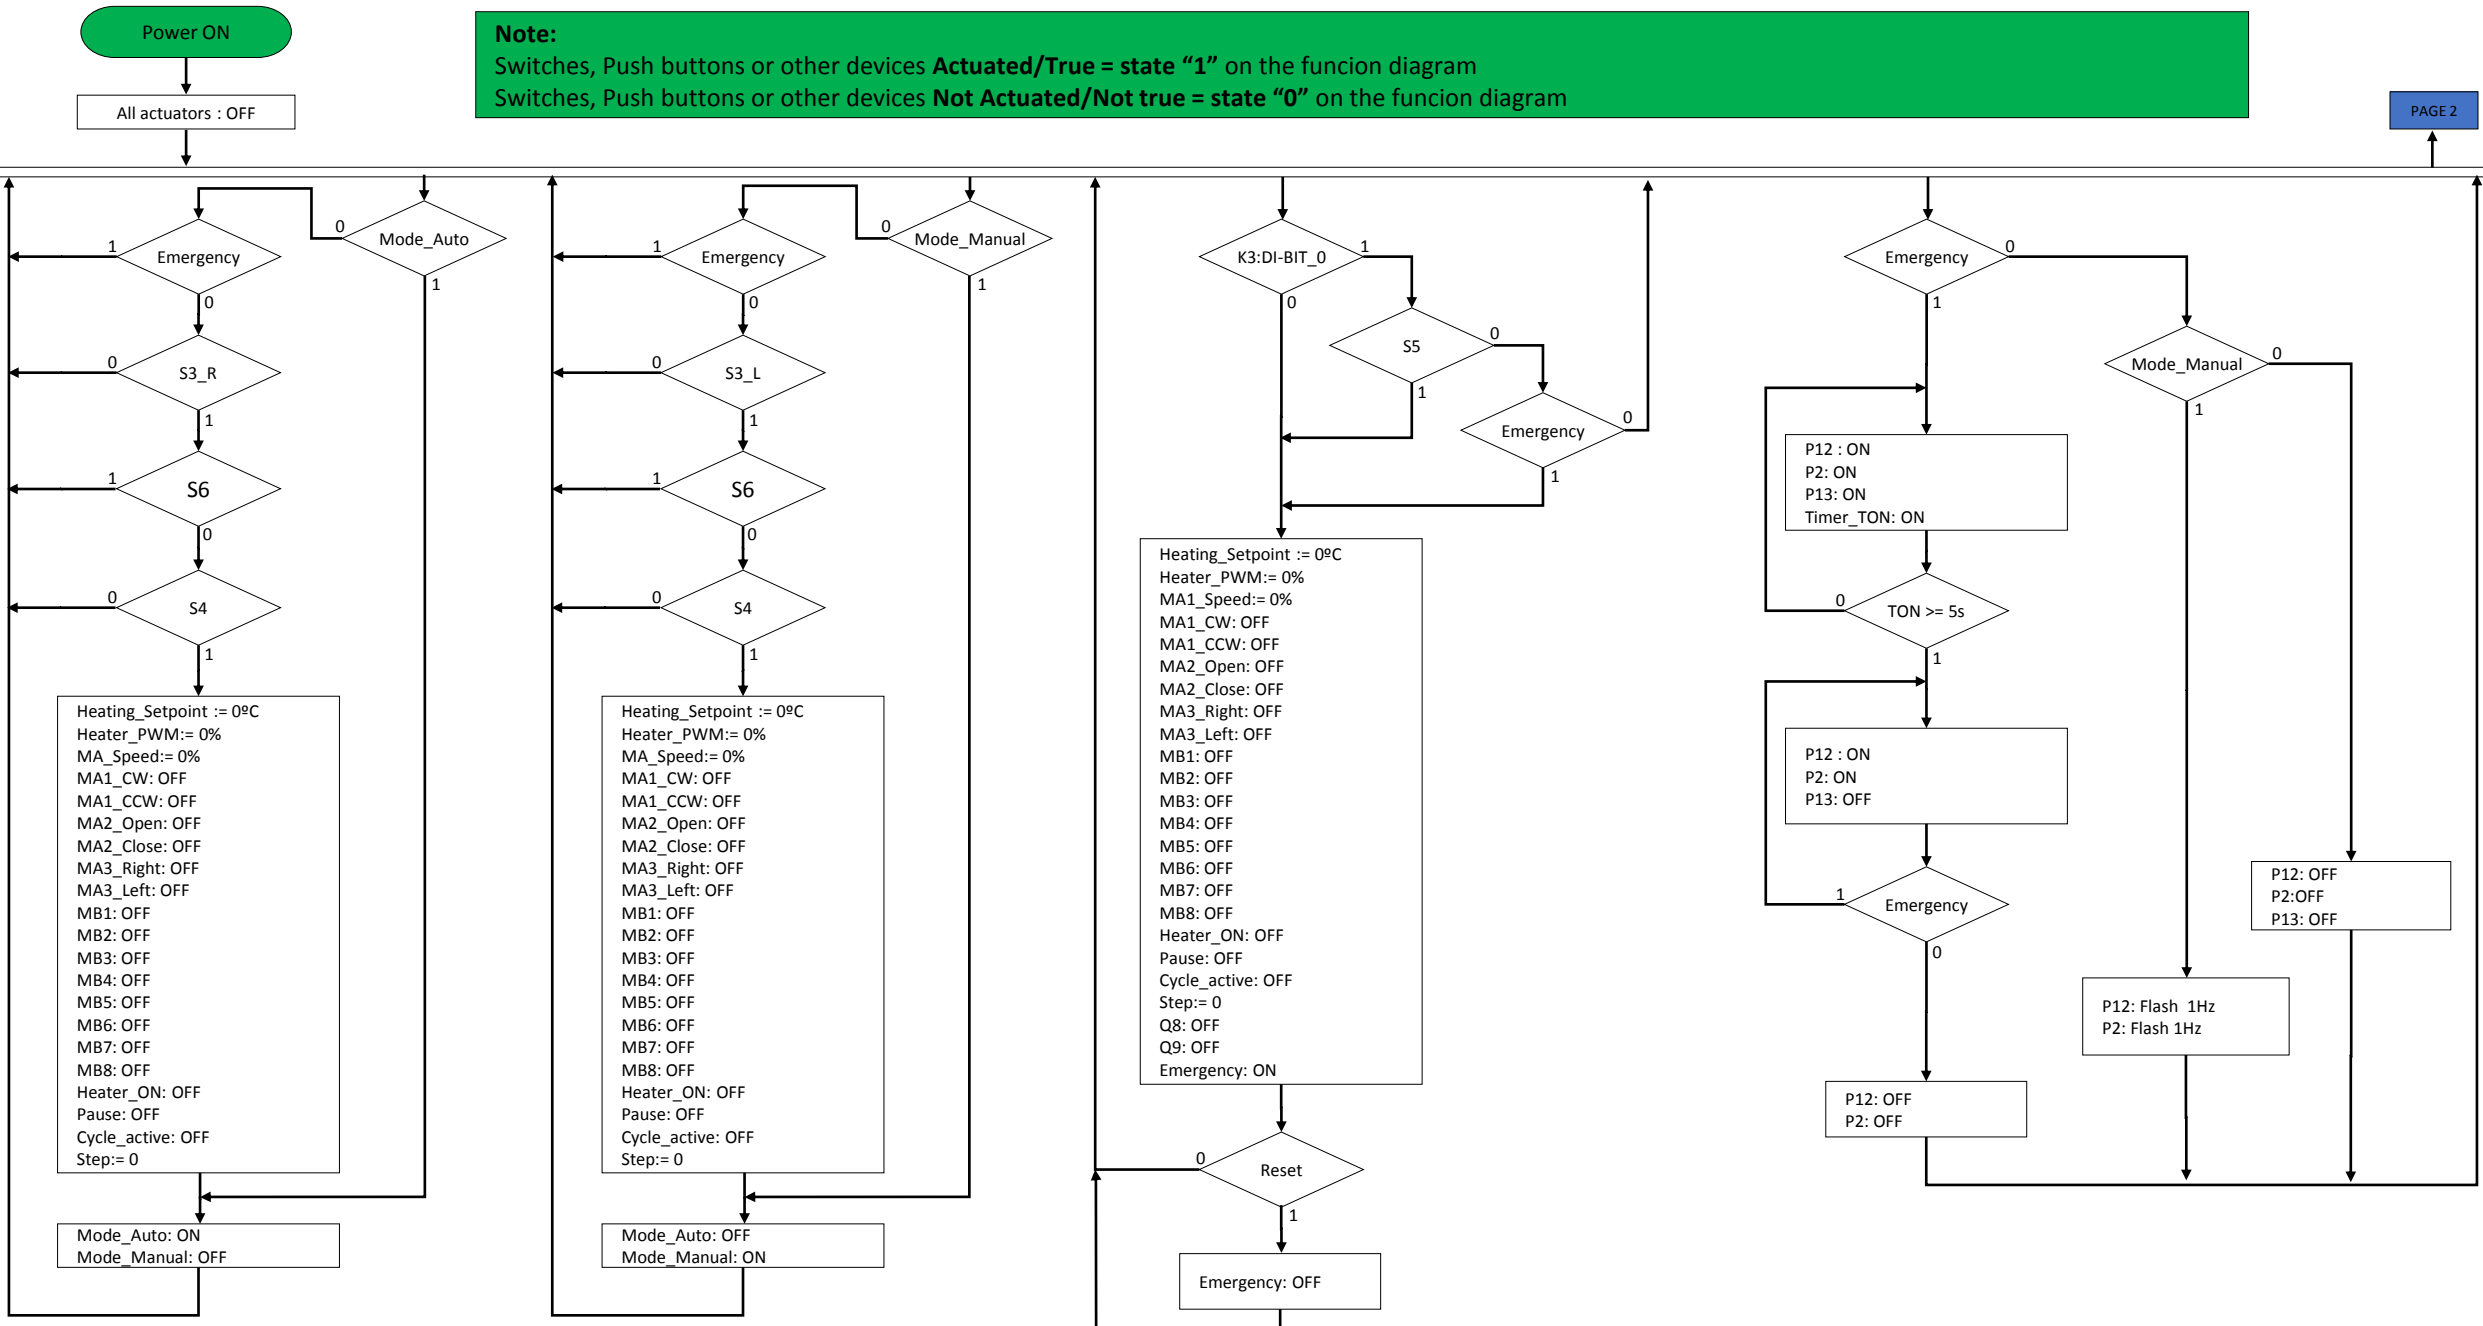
Power ON

All actuators : OFF

**Note:**
Switches, Push buttons or other devices **Actuated/True = state “1”** on the funcion diagram
Switches, Push buttons or other devices **Not Actuated/Not true = state “0”** on the funcion diagram

PAGE 2

Mode_Auto
0
1

Emergency
1
0

S3_R
0
1

S6
1
0

S4
0
1

Heating_Setpoint := 0ºC
Heater_PWM:= 0%
MA_Speed:= 0%
MA1_CW: OFF
MA1_CCW: OFF
MA2_Open: OFF
MA2_Close: OFF
MA3_Right: OFF
MA3_Left: OFF
MB1: OFF
MB2: OFF
MB3: OFF
MB4: OFF
MB5: OFF
MB6: OFF
MB7: OFF
MB8: OFF
Heater_ON: OFF
Pause: OFF
Cycle_active: OFF
Step:= 0

Mode_Auto: ON
Mode_Manual: OFF

Mode_Manual
0
1

Emergency
1
0

S3_L
0
1

S6
1
0

S4
0
1

Heating_Setpoint := 0ºC
Heater_PWM:= 0%
MA_Speed:= 0%
MA1_CW: OFF
MA1_CCW: OFF
MA2_Open: OFF
MA2_Close: OFF
MA3_Right: OFF
MA3_Left: OFF
MB1: OFF
MB2: OFF
MB3: OFF
MB4: OFF
MB5: OFF
MB6: OFF
MB7: OFF
MB8: OFF
Heater_ON: OFF
Pause: OFF
Cycle_active: OFF
Step:= 0

Mode_Auto: OFF
Mode_Manual: ON

K3:DI-BIT_0
1
0

S5
0
1

Emergency
0
1

Heating_Setpoint := 0ºC
Heater_PWM:= 0%
MA1_Speed:= 0%
MA1_CW: OFF
MA1_CCW: OFF
MA2_Open: OFF
MA2_Close: OFF
MA3_Right: OFF
MA3_Left: OFF
MB1: OFF
MB2: OFF
MB3: OFF
MB4: OFF
MB5: OFF
MB6: OFF
MB7: OFF
MB8: OFF
Heater_ON: OFF
Pause: OFF
Cycle_active: OFF
Step:= 0
Q8: OFF
Q9: OFF
Emergency: ON

Reset
0
1

Emergency: OFF

Emergency
0
1

P12 : ON
P2: ON
P13: ON
Timer_TON: ON

TON >= 5s
0
1

P12 : ON
P2: ON
P13: OFF

Emergency
1
0

P12: OFF
P2: OFF

Mode_Manual
0
1

P12: Flash 1Hz
P2: Flash 1Hz

P12: OFF
P2:OFF
P13: OFF